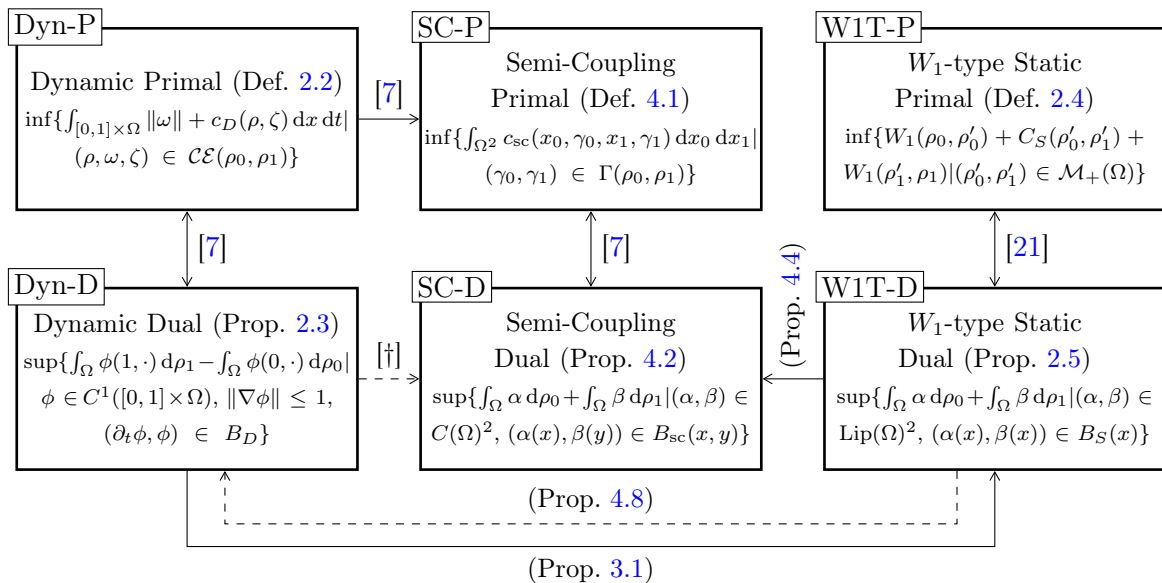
Dyn-P

Dynamic Primal (Def. 2.2)

$\inf\{\int_{[0,1]\times\Omega} \|\omega\| + c_D(\rho,\zeta)\,dx\,dt| (\rho,\omega,\zeta) \in \mathcal{CE}(\rho_0,\rho_1)\}$

[7]

SC-P

Semi-Coupling Primal (Def. 4.1)

$\inf\{\int_{\Omega^2} c_{sc}(x_0,\gamma_0,x_1,\gamma_1)\,dx_0\,dx_1| (\gamma_0,\gamma_1) \in \Gamma(\rho_0,\rho_1)\}$

W1T-P

$W_1$-type Static Primal (Def. 2.4)

$\inf\{W_1(\rho_0,\rho_0') + C_S(\rho_0',\rho_1') + W_1(\rho_1',\rho_1)|(\rho_0',\rho_1') \in \mathcal{M}_+(\Omega)\}$

[7]

[7]

(Prop. 4.4)

[21]

Dyn-D

Dynamic Dual (Prop. 2.3)

$\sup\{\int_\Omega \phi(1,\cdot)\,d\rho_1 - \int_\Omega \phi(0,\cdot)\,d\rho_0| \phi \in C^1([0,1]\times\Omega),\ \|\nabla\phi\| \leq 1, (\partial_t\phi,\phi) \in B_D\}$

[†]

SC-D

Semi-Coupling Dual (Prop. 4.2)

$\sup\{\int_\Omega \alpha\,d\rho_0 + \int_\Omega \beta\,d\rho_1|(\alpha,\beta) \in C(\Omega)^2,\ (\alpha(x),\beta(y)) \in B_{sc}(x,y)\}$

W1T-D

$W_1$-type Static Dual (Prop. 2.5)

$\sup\{\int_\Omega \alpha\,d\rho_0 + \int_\Omega \beta\,d\rho_1|(\alpha,\beta) \in \mathrm{Lip}(\Omega)^2,\ (\alpha(x),\beta(x)) \in B_S(x)\}$

(Prop. 4.8)

(Prop. 3.1)